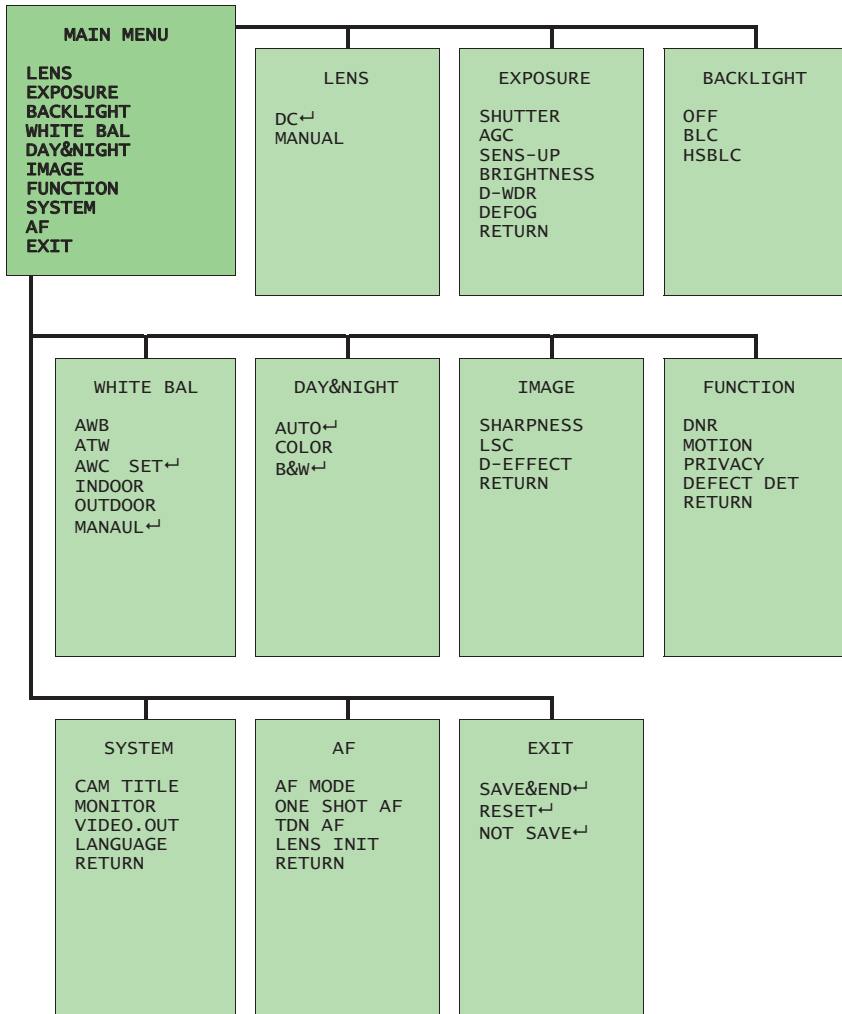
MAIN MENU

LENS
EXPOSURE
BACKLIGHT
WHITE BAL
DAY&NIGHT
IMAGE
FUNCTION
SYSTEM
AF
EXIT

LENS

DC↵
MANUAL

EXPOSURE

SHUTTER
AGC
SENS-UP
BRIGHTNESS
D-WDR
DEFOG
RETURN

BACKLIGHT

OFF
BLC
HSBLC

WHITE BAL

AWB
ATW
AWC SET↵
INDOOR
OUTDOOR
MANAUL↵

DAY&NIGHT

AUTO↵
COLOR
B&W↵

IMAGE

SHARPNESS
LSC
D-EFFECT
RETURN

FUNCTION

DNR
MOTION
PRIVACY
DEFECT DET
RETURN

SYSTEM

CAM TITLE
MONITOR
VIDEO.OUT
LANGUAGE
RETURN

AF

AF MODE
ONE SHOT AF
TDN AF
LENS INIT
RETURN

EXIT

SAVE&END↵
RESET↵
NOT SAVE↵